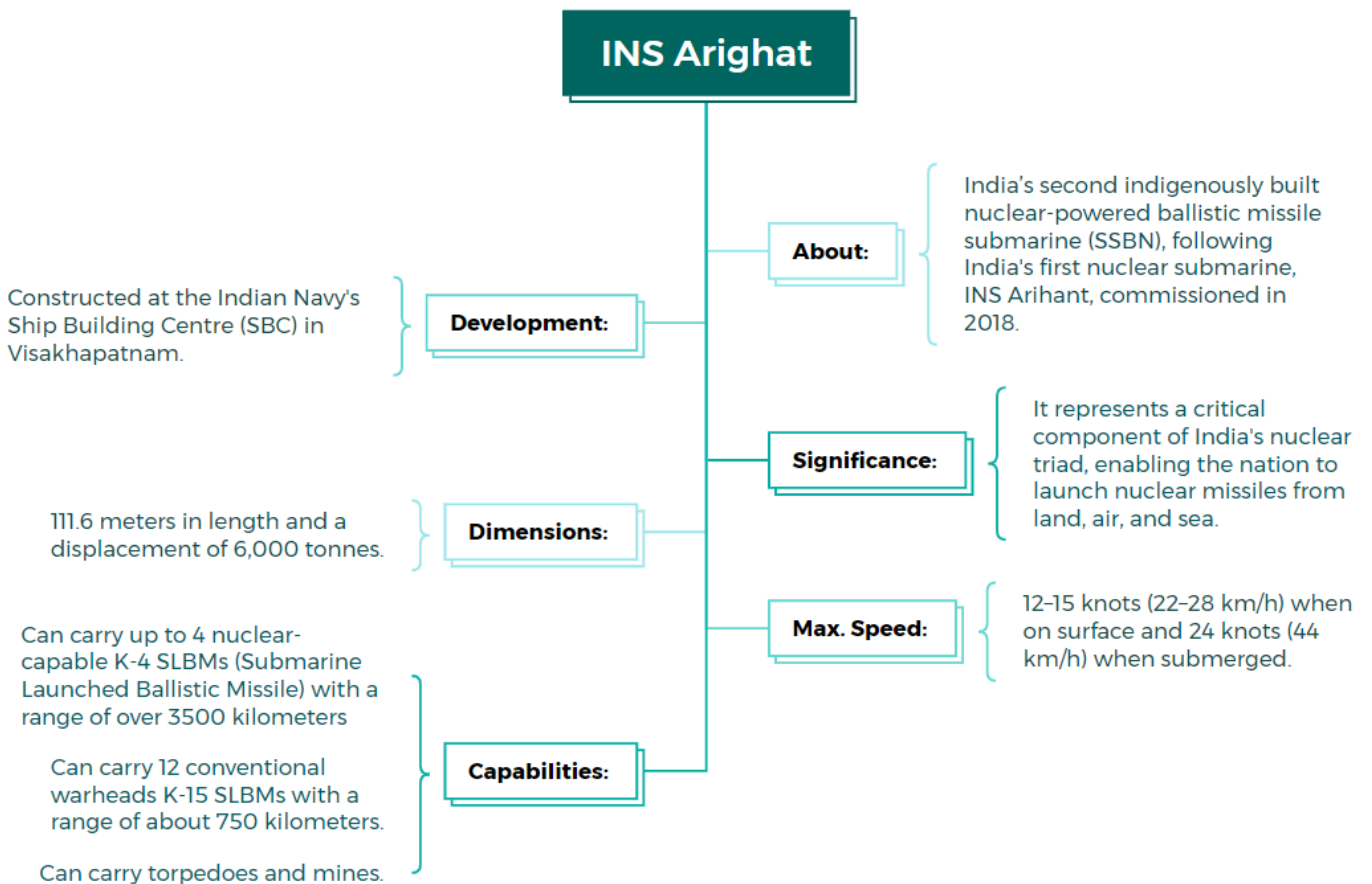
INS Arighat

About:

India’s second indigenously built nuclear-powered ballistic missile submarine (SSBN), following India's first nuclear submarine, INS Arihant, commissioned in 2018.

Development:

Constructed at the Indian Navy's Ship Building Centre (SBC) in Visakhapatnam.

Significance:

It represents a critical component of India's nuclear triad, enabling the nation to launch nuclear missiles from land, air, and sea.

Dimensions:

111.6 meters in length and a displacement of 6,000 tonnes.

Max. Speed:

12–15 knots (22–28 km/h) when on surface and 24 knots (44 km/h) when submerged.

Capabilities:

Can carry up to 4 nuclear-capable K-4 SLBMs (Submarine Launched Ballistic Missile) with a range of over 3500 kilometers

Can carry 12 conventional warheads K-15 SLBMs with a range of about 750 kilometers.

Can carry torpedoes and mines.